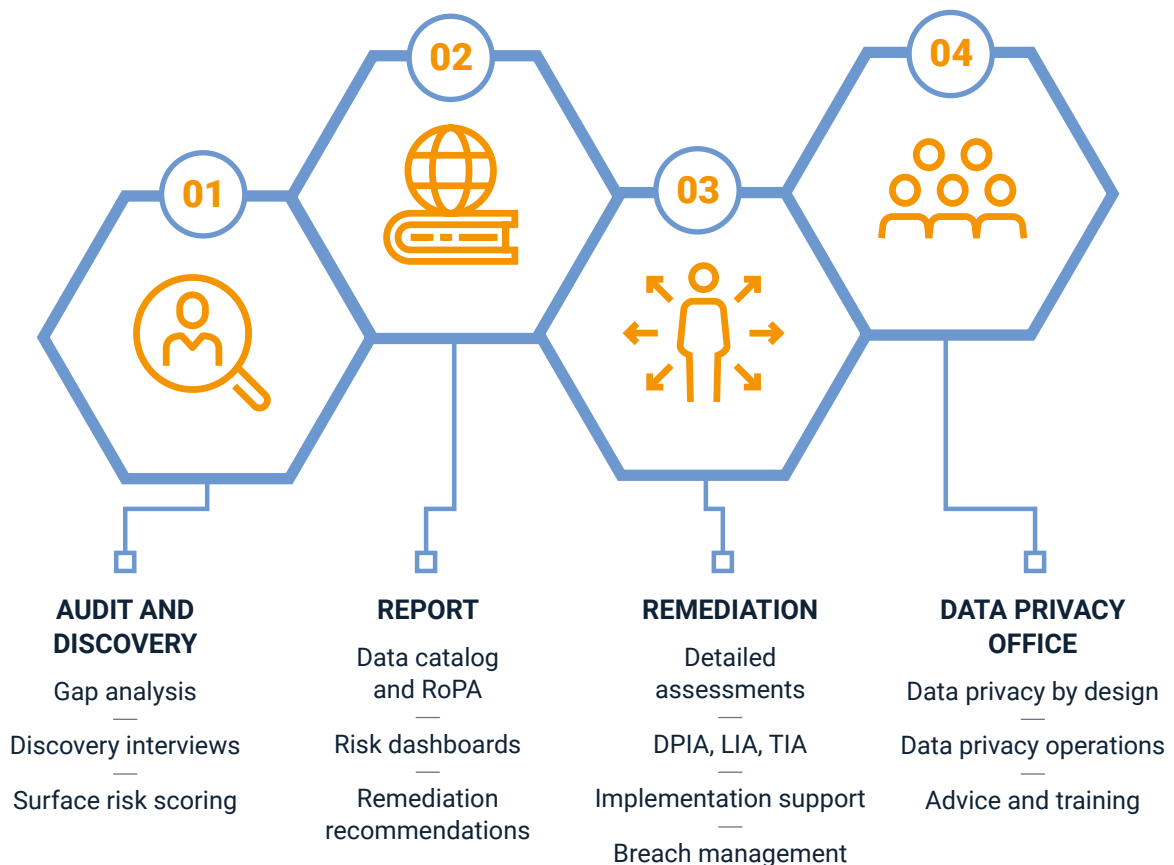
02

04

01

03

AUDIT AND DISCOVERY

Gap analysis

—

Discovery interviews

—

Surface risk scoring

REPORT

Data catalog and RoPA

—

Risk dashboards

—

Remediation recommendations

REMEDIATION

Detailed assessments

—

DPIA, LIA, TIA

—

Implementation support

—

Breach management

DATA PRIVACY OFFICE

Data privacy by design

—

Data privacy operations

—

Advice and training